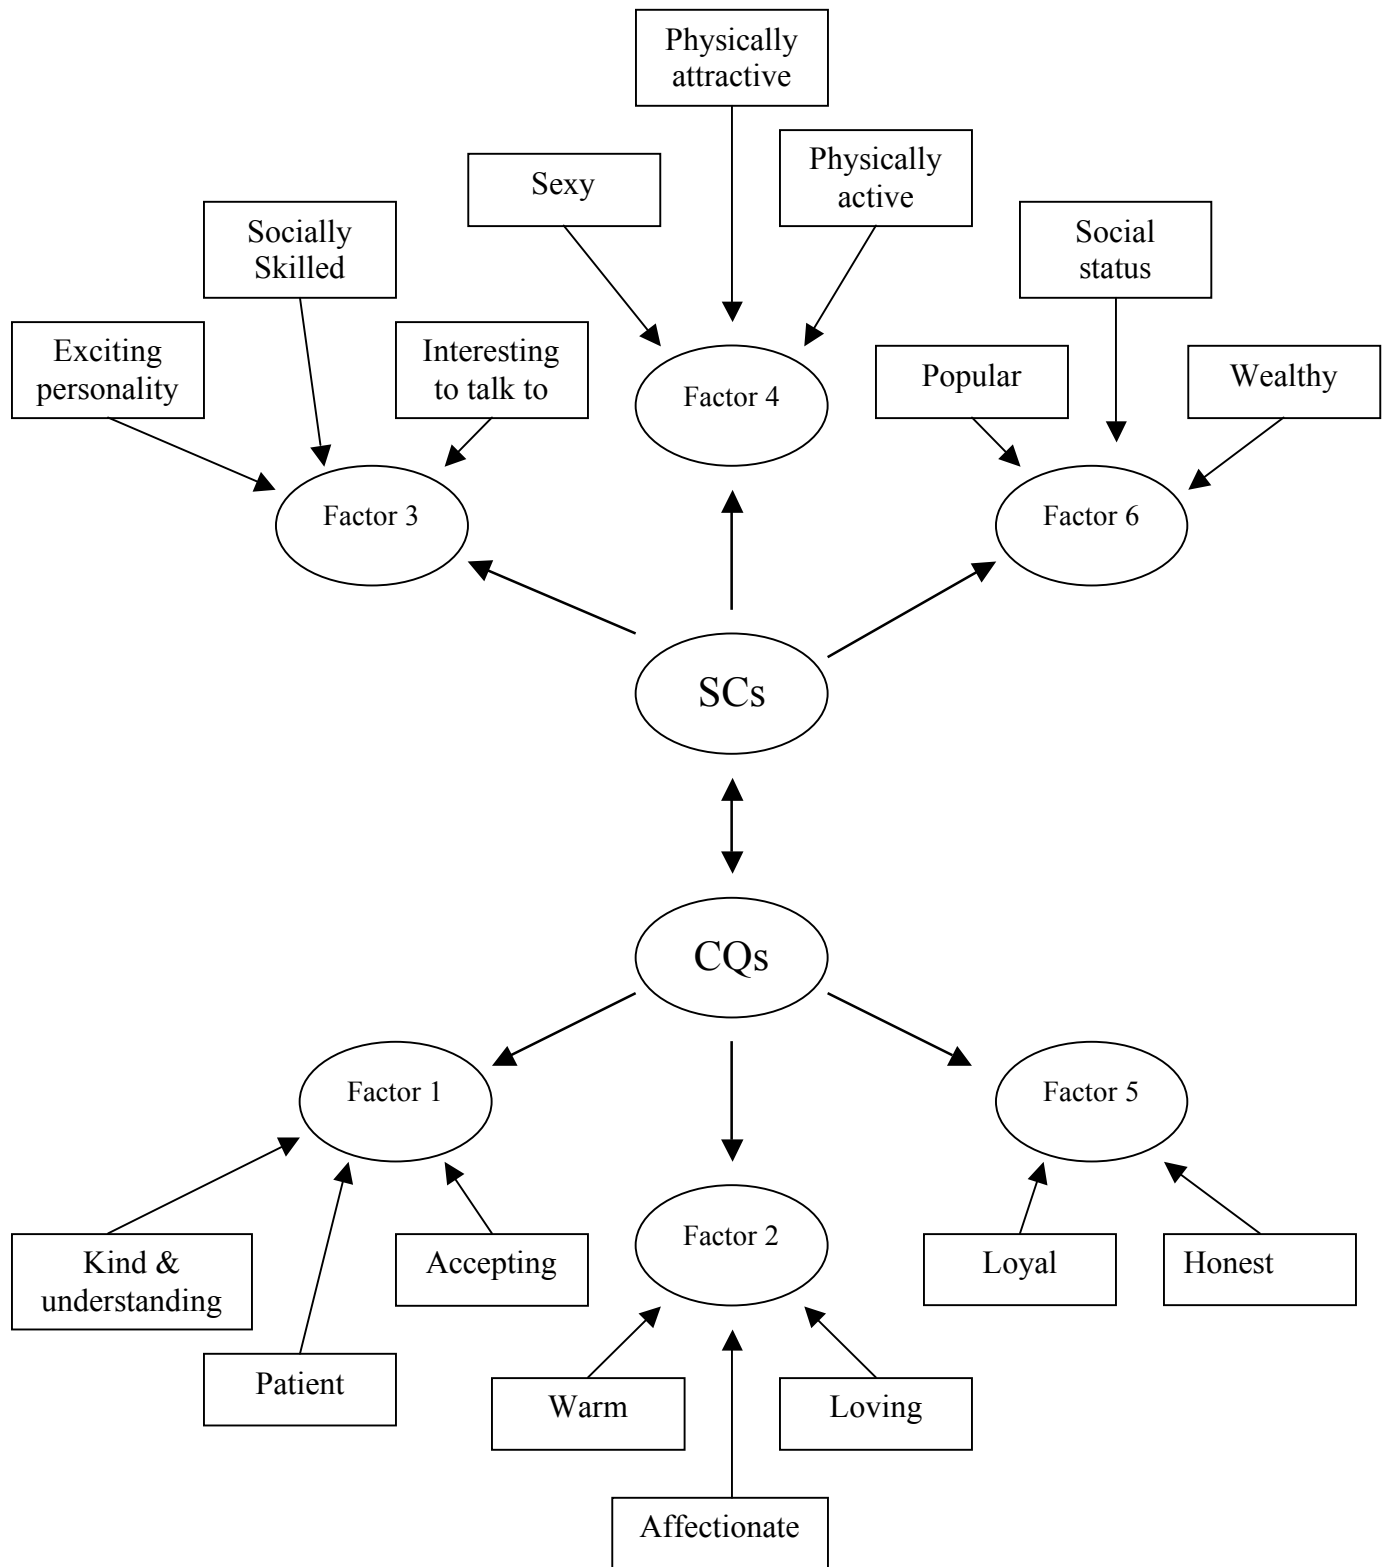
Physically attractive

Sexy

Physically active

Socially Skilled

Social status

Exciting personality

Interesting to talk to

Factor 4

Popular

Wealthy

Factor 3

Factor 6

SCs

CQs

Factor 1

Factor 5

Factor 2

Kind & understanding

Accepting

Loyal

Honest

Patient

Warm

Loving

Affectionate